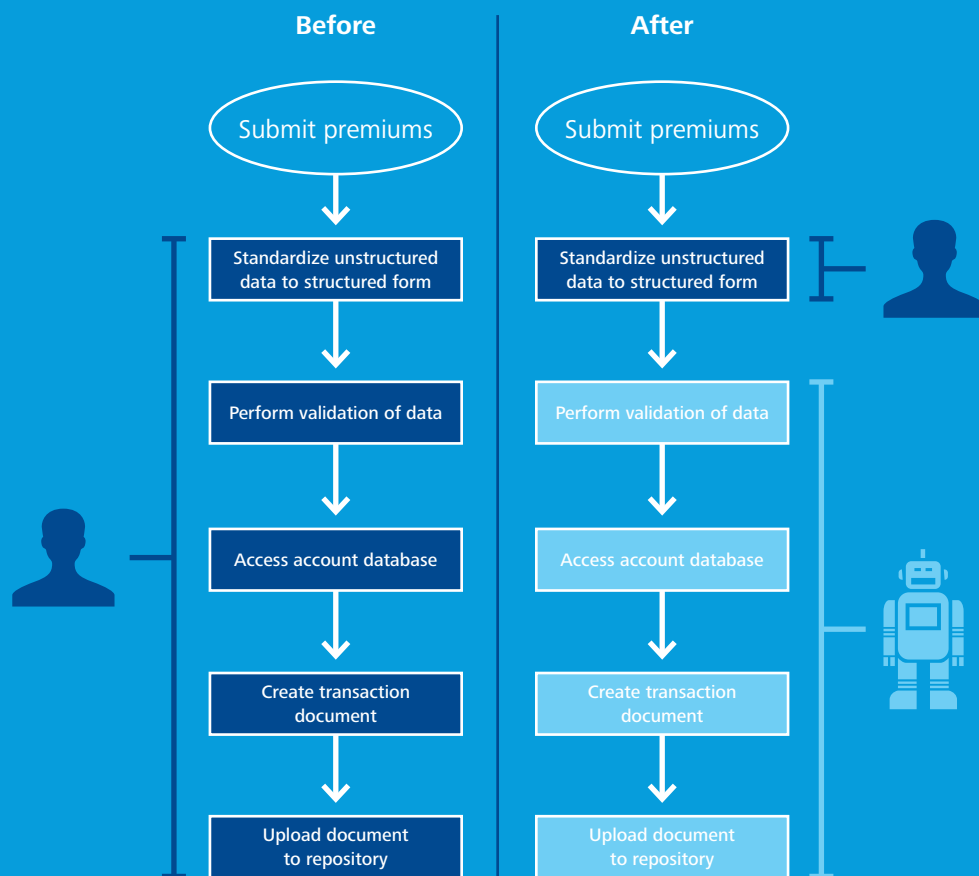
Before

Submit premiums

Standardize unstructured data to structured form

Perform validation of data

Access account database

Create transaction document

Upload document to repository

After

Submit premiums

Standardize unstructured data to structured form

Perform validation of data

Access account database

Create transaction document

Upload document to repository